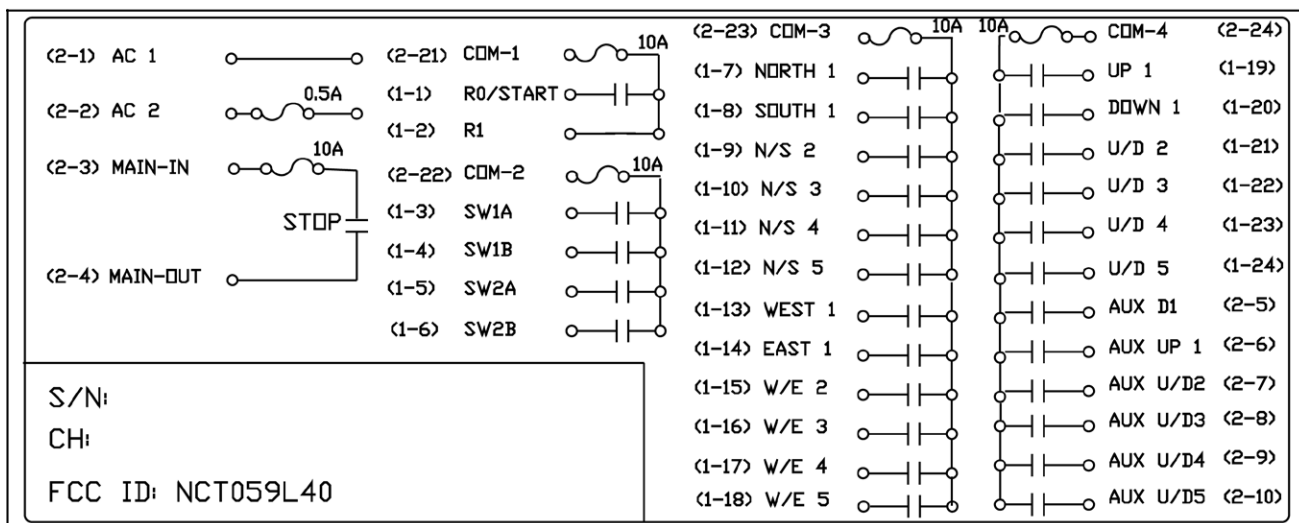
(2-1) AC 1
(2-2) AC 2
0.5A
(2-3) MAIN-IN
10A
STOP
(2-4) MAIN-OUT

(2-21) COM-1
10A
(1-1) R0/START
(1-2) R1
(2-22) COM-2
10A
(1-3) SW1A
(1-4) SW1B
(1-5) SW2A
(1-6) SW2B

(2-23) COM-3
10A
(1-7) NORTH 1
(1-8) SOUTH 1
(1-9) N/S 2
(1-10) N/S 3
(1-11) N/S 4
(1-12) N/S 5
(1-13) WEST 1
(1-14) EAST 1
(1-15) W/E 2
(1-16) W/E 3
(1-17) W/E 4
(1-18) W/E 5

10A
COM-4 (2-24)
UP 1 (1-19)
DOWN 1 (1-20)
U/D 2 (1-21)
U/D 3 (1-22)
U/D 4 (1-23)
U/D 5 (1-24)
AUX D1 (2-5)
AUX UP 1 (2-6)
AUX U/D2 (2-7)
AUX U/D3 (2-8)
AUX U/D4 (2-9)
AUX U/D5 (2-10)

S/N:
CH:
FCC ID: NCT059L40